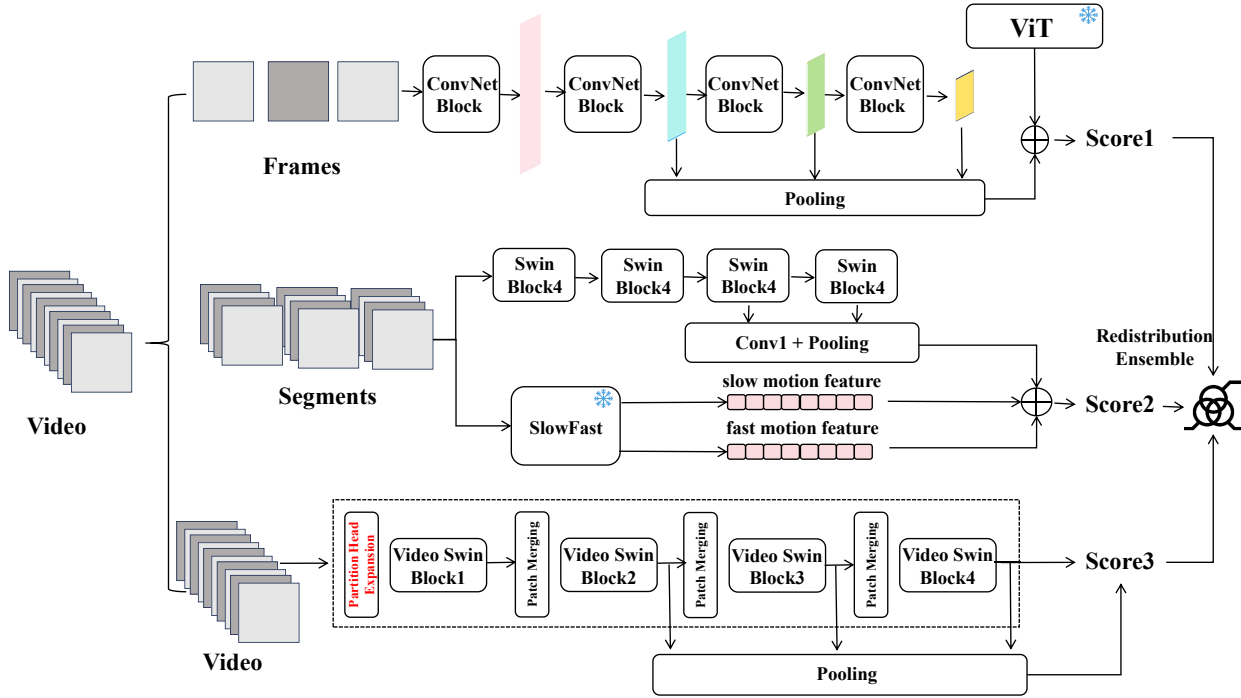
ViT

ConvNet Block

ConvNet Block

ConvNet Block

ConvNet Block

Score1

Frames

Pooling

Swin Block4

Swin Block4

Swin Block4

Swin Block4

Conv1 + Pooling

Redistribution Ensemble

Segments

slow motion feature

SlowFast

Score2

fast motion feature

Video

Partition Head Expansion

Video Swin Block1

Patch Merging

Video Swin Block2

Patch Merging

Video Swin Block3

Patch Merging

Video Swin Block4

Score3

Video

Pooling